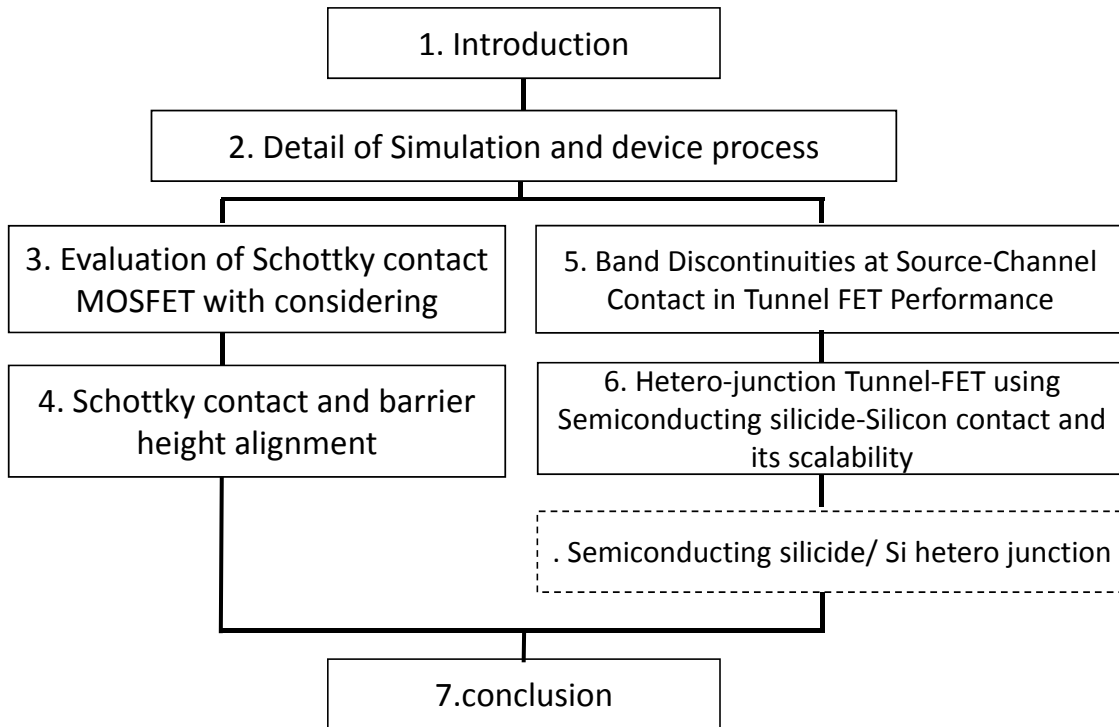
1. Introduction

2. Detail of Simulation and device process

3. Evaluation of Schottky contact MOSFET with considering

4. Schottky contact and barrier height alignment

5. Band Discontinuities at Source-Channel Contact in Tunnel FET Performance

6. Hetero-junction Tunnel-FET using Semiconducting silicide-Silicon contact and its scalability

. Semiconducting silicide/ Si hetero junction

7.conclusion